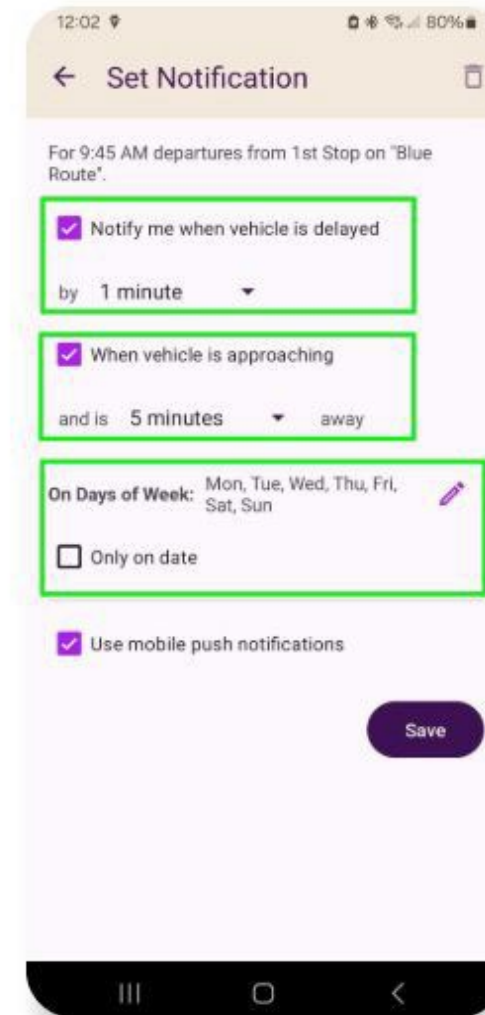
12:02

80%

← Set Notification

For 9:45 AM departures from 1st Stop on "Blue Route".

Notify me when vehicle is delayed

by 1 minute

When vehicle is approaching

and is 5 minutes away

On Days of Week: Mon, Tue, Wed, Thu, Fri, Sat, Sun

Only on date

Use mobile push notifications

Save